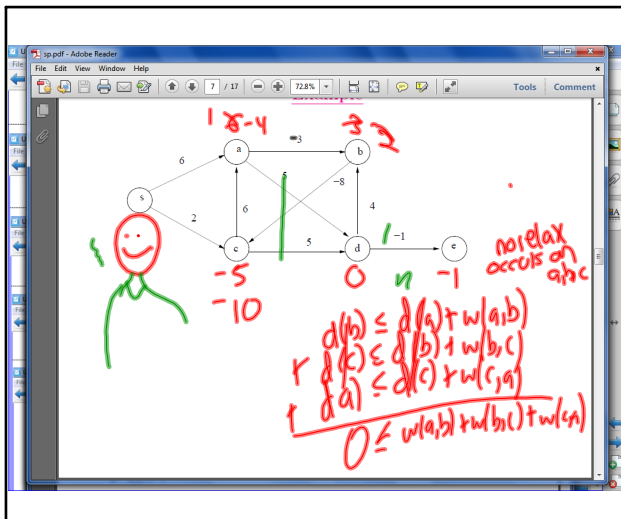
sp.pdf - Adobe Reader
File Edit View Window Help
7 / 17
72.8%
Tools Comment

Example

1 8 -4
3 2
6
a
3
b
s
5
-8
6
4
2
c
5
d
-1
e
-5
-10
0
-1
no relax occurs on a,b,c

$d(b) \leq d(a) + w(a,b)$
$d(c) \leq d(b) + w(b,c)$
$d(a) \leq d(c) + w(c,a)$
$0 \leq w(a,b) + w(b,c) + w(c,a)$